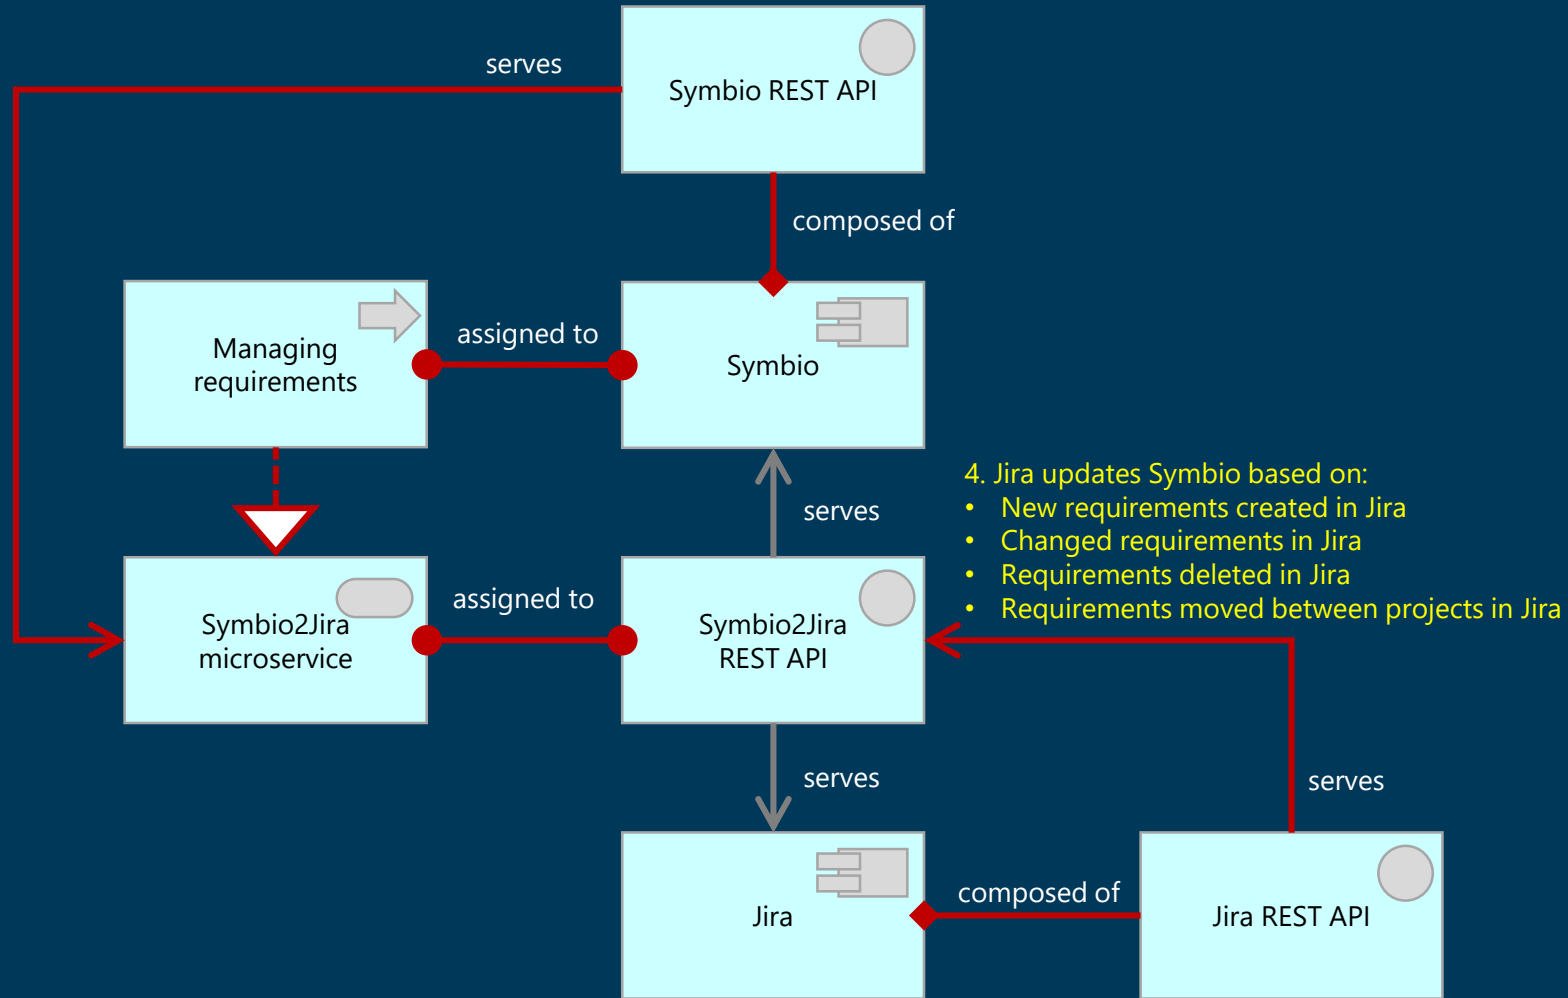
serves

Symbio REST API

composed of

Managing requirements

assigned to

Symbio

4. Jira updates Symbio based on:
• New requirements created in Jira
• Changed requirements in Jira
• Requirements deleted in Jira
• Requirements moved between projects in Jira

serves

Symbio2Jira microservice

assigned to

Symbio2Jira REST API

serves

serves

Jira

composed of

Jira REST API